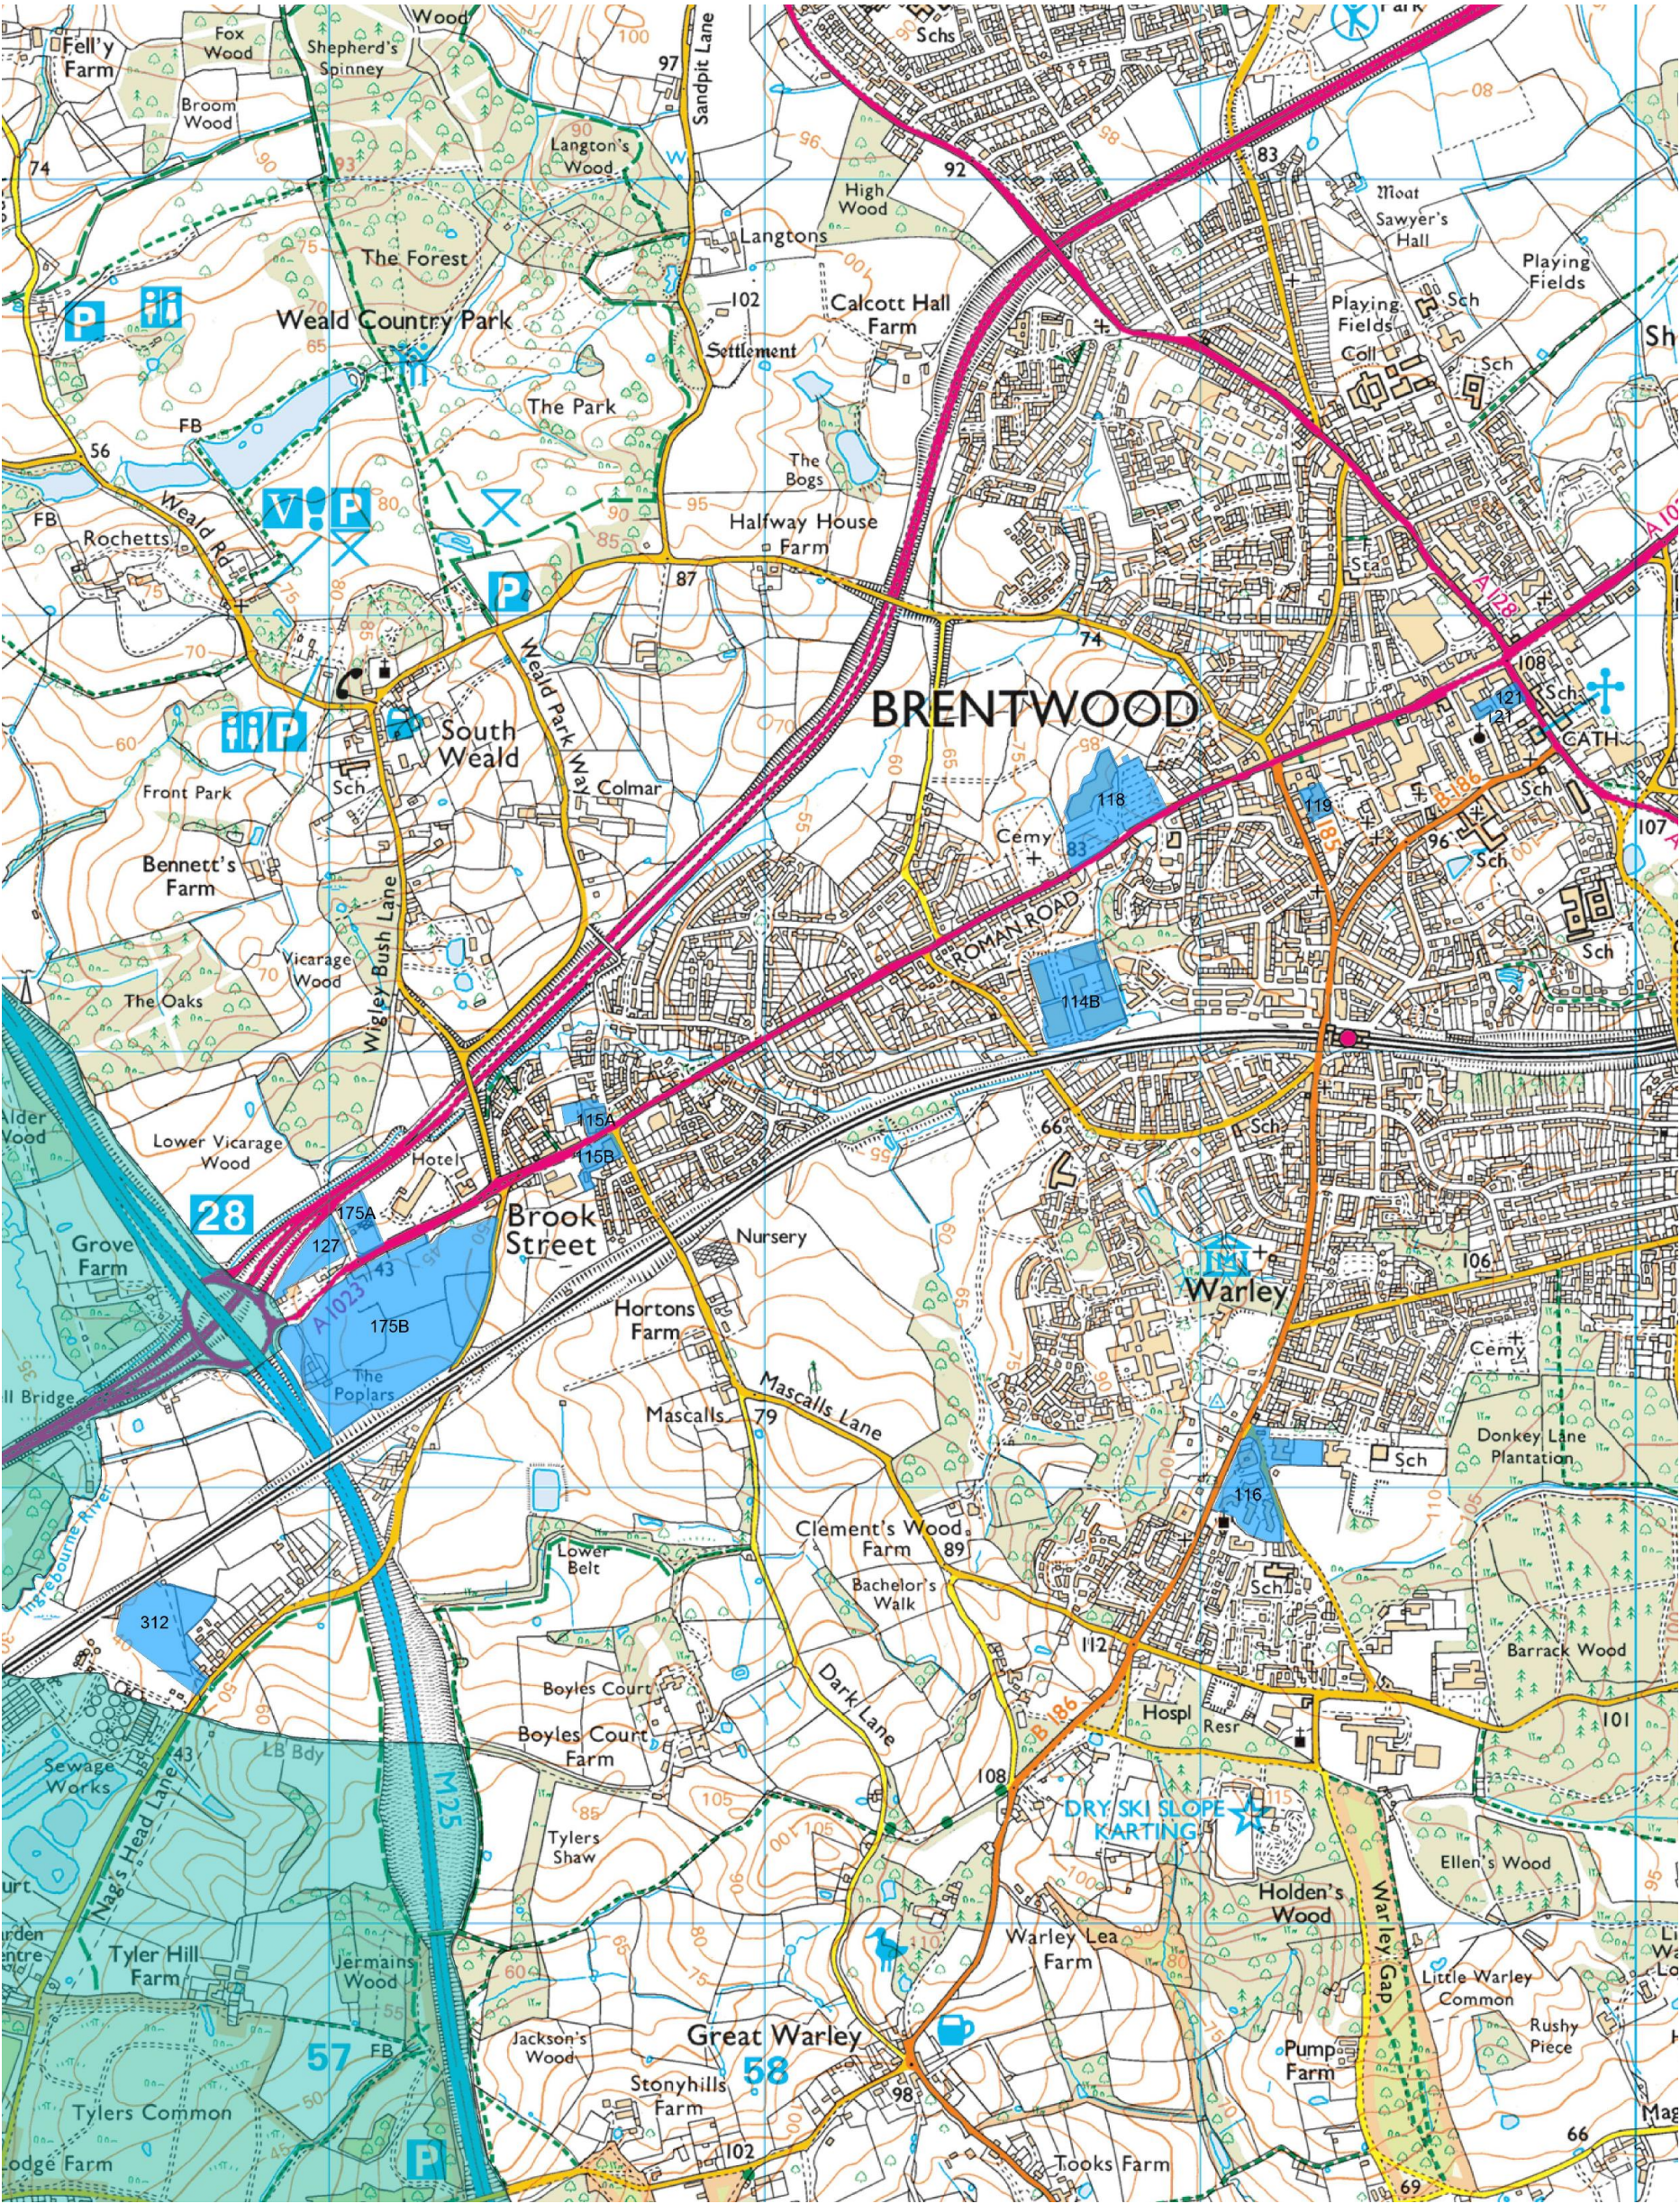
Fell'y Farm
Fox Wood
Broom Wood
Shepherd's Spinney
Wood
Sandpit Lane
97
100
Schs
Park
74
Langton's Wood
95
92
83
08
High Wood
Moat
Sawyer's Hall
The Forest
Langtons
Playing Fields
102
Calcott Hall Farm
Playing Fields
Sch
Weald Country Park
Settlement
Coll
Sch
FB
The Park
The Bogs
56
FB
Rochetts
Weald Rd
Halfway House Farm
87
74
A128
108
70
South Weald
Weald Park Way
BRENTWOOD
121
Sch
CATH
Front Park
Sch
Colmar
118
118
Cemy
83
107
Bennett's Farm
96
Sch
ROMAN ROAD
Vicarage Wood
Sch
The Oaks
Wigley Bush Lane
114B
Alder Wood
Lower Vicarage Wood
115A
115B
66
Sch
Hotel
28
175A
Brook Street
Nursery
Grove Farm
127
143
Warley
106
175B
A1023
Hortons Farm
The Poplars
Cemy
Bridge
Mascalls
79
Mascalls Lane
Donkey Lane Plantation
Sch
116
Ingrebourne River
Clement's Wood Farm
89
Lower Belt
Bachelor's Walk
Sch
312
112
Barrack Wood
Boyles Court
Dark Lane
B186
101
Hospl
Rest
Sewage Works
Boyles Court Farm
LB Bdy
43
108
Nag's Head Lane
DRY SKI SLOPE
KARTING
85
105
M25
Tylers Shaw
Ellen's Wood
Holden's Wood
Warley Gap
Tyler Hill Farm
Jermains Wood
Warley Lea Farm
Little Warley Common
Rushy Piece
57
FB
Jackson's Wood
Great Warley
58
Pump Farm
Tylers Common
Stonyhills Farm
98
Lodge Farm
102
Tooks Farm
66
69
Mag